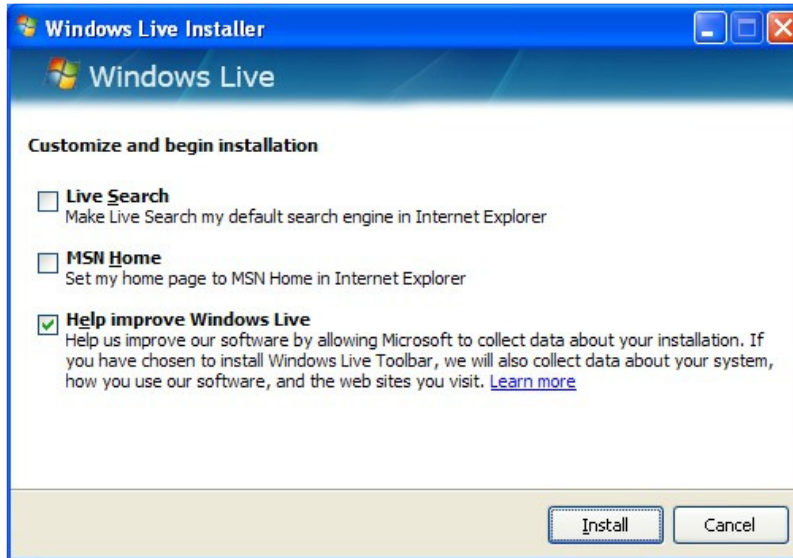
Windows Live Installer

Windows Live

Customize and begin installation

Live Search
Make Live Search my default search engine in Internet Explorer

MSN Home
Set my home page to MSN Home in Internet Explorer

Help improve Windows Live
Help us improve our software by allowing Microsoft to collect data about your installation. If you have chosen to install Windows Live Toolbar, we will also collect data about your system, how you use our software, and the web sites you visit. Learn more

Install
Cancel